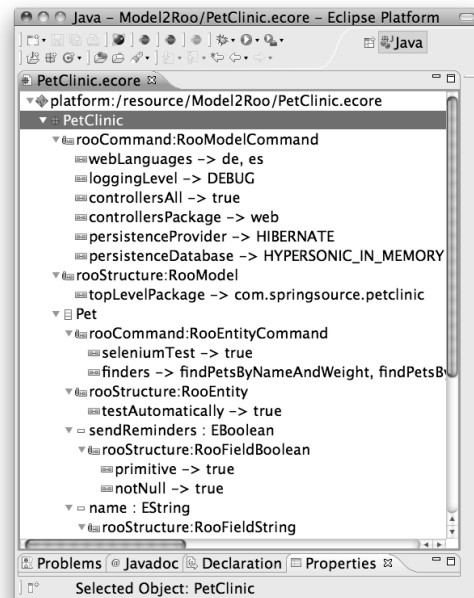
Java - Model2Roo/PetClinic.ecore - Eclipse Platform

Java

PetClinic.ecore ✕

platform:/resource/Model2Roo/PetClinic.ecore
PetClinic
rooCommand:RooModelCommand
webLanguages -> de, es
loggingLevel -> DEBUG
controllersAll -> true
controllersPackage -> web
persistenceProvider -> HIBERNATE
persistenceDatabase -> HYPERSONIC_IN_MEMORY
rooStructure:RooModel
topLevelPackage -> com.springsource.petclinic
Pet
rooCommand:RooEntityCommand
seleniumTest -> true
finders -> findPetsByNameAndWeight, findPetsBy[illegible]
rooStructure:RooEntity
testAutomatically -> true
sendReminders : EBoolean
rooStructure:RooFieldBoolean
primitive -> true
notNull -> true
name : EString
rooStructure:RooFieldString

Problems | Javadoc | Declaration | Properties ✕

Selected Object: PetClinic